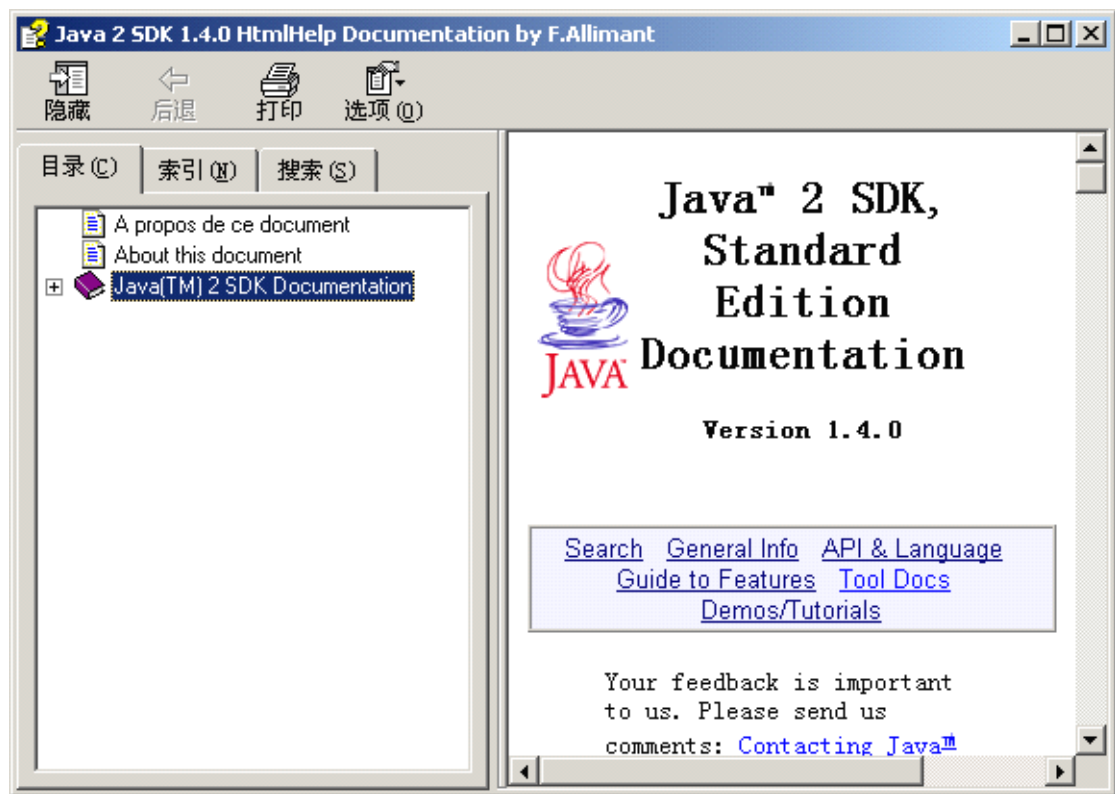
Java 2 SDK 1.4.0 HtmlHelp Documentation by F.Allimant

隐藏 后退 打印 选项(O)

目录(C) 索引(N) 搜索(S)

A propos de ce document
About this document
Java(TM) 2 SDK Documentation

JAVA

Java™ 2 SDK, Standard Edition Documentation

Version 1.4.0

Search General Info API & Language
Guide to Features Tool Docs
Demos/Tutorials

Your feedback is important to us. Please send us comments: Contacting Java™